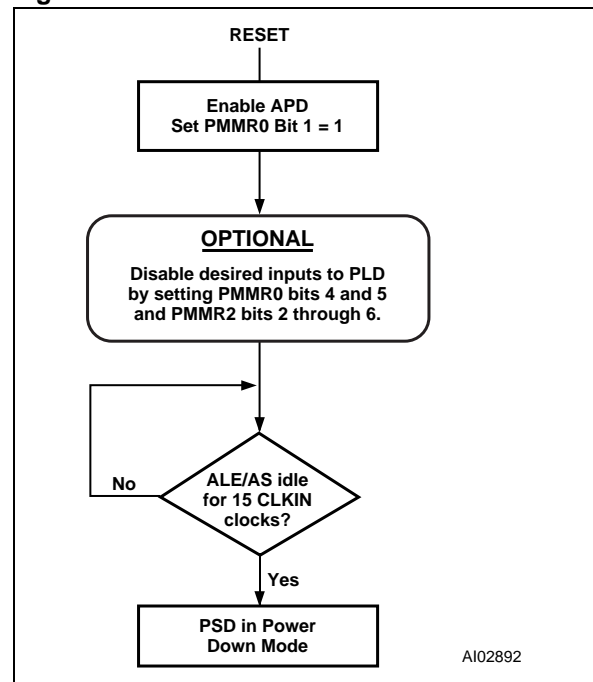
RESET

Enable APD
Set PMMR0 Bit 1 = 1

OPTIONAL

Disable desired inputs to PLD by setting PMMR0 bits 4 and 5 and PMMR2 bits 2 through 6.

ALE/AS idle for 15 CLKIN clocks?

No

Yes

PSD in Power Down Mode

AI02892